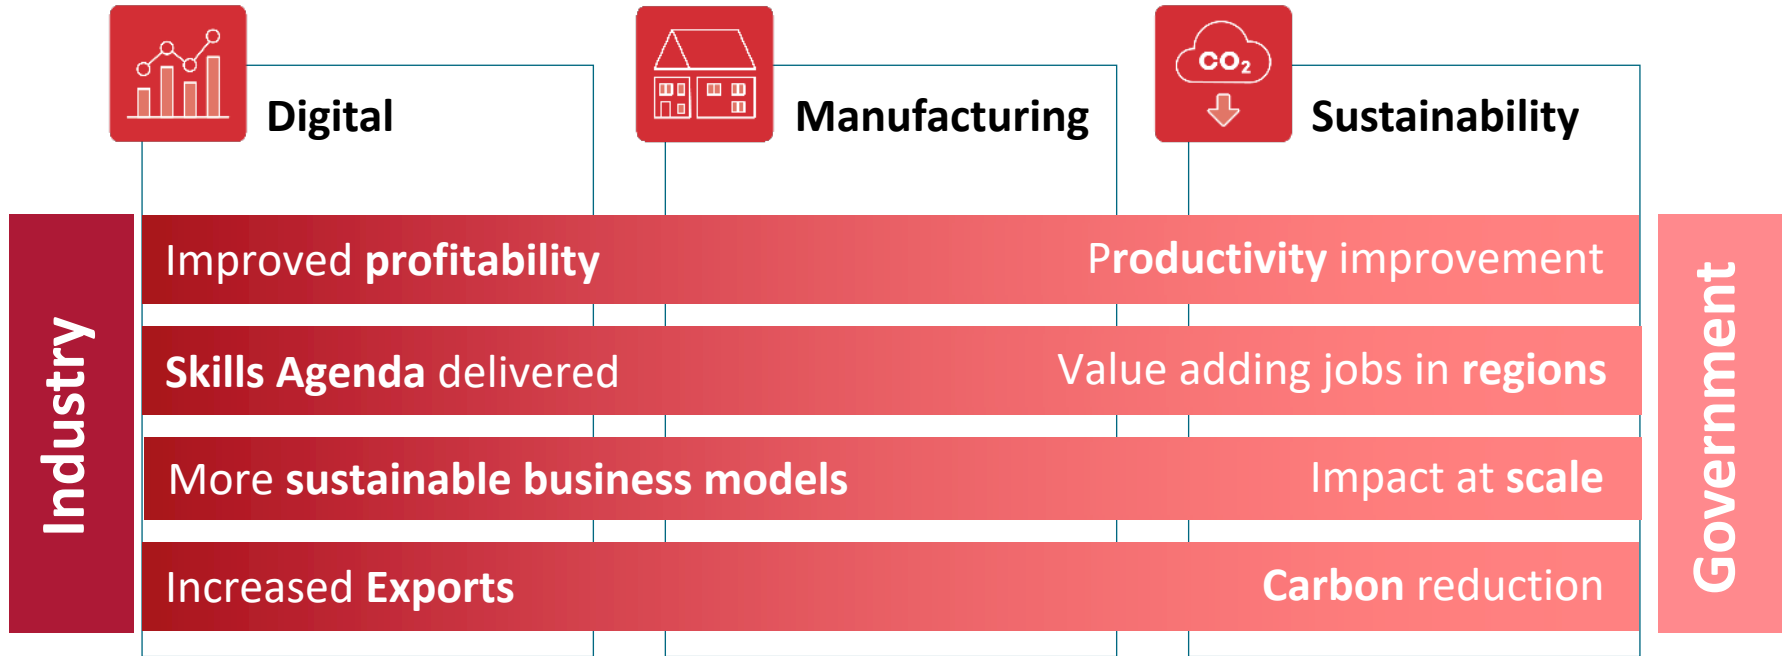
Digital

Manufacturing

$CO_2$

Sustainability

Industry

Improved profitability

Productivity improvement

Skills Agenda delivered

Value adding jobs in regions

More sustainable business models

Impact at scale

Increased Exports

Carbon reduction

Government